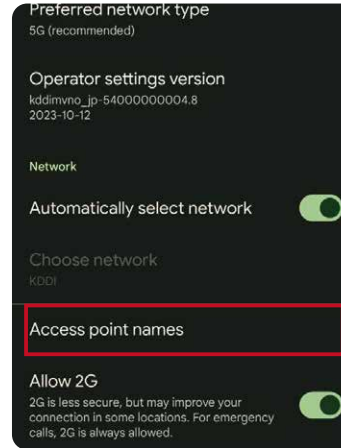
Preferred network type
5G (recommended)

Operator settings version
kddimvno_jp-54000000004.8
2023-10-12

Network

Automatically select network

Choose network
KDDI

Access point names

Allow 2G
2G is less secure, but may improve your connection in some locations. For emergency calls, 2G is always allowed.